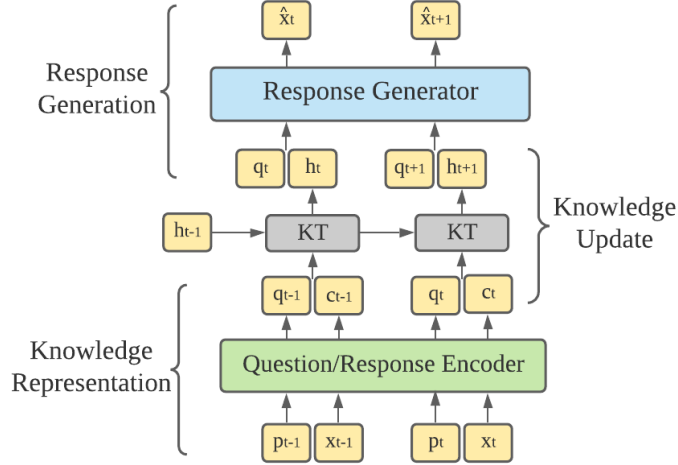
$\hat{x}_t$ $\hat{x}_{t+1}$

Response Generation

Response Generator

$q_t$ $h_t$ $q_{t+1}$ $h_{t+1}$

Knowledge Update

$h_{t-1}$ KT KT

$q_{t-1}$ $c_{t-1}$ $q_t$ $c_t$

Knowledge Representation

Question/Response Encoder

$p_{t-1}$ $x_{t-1}$ $p_t$ $x_t$